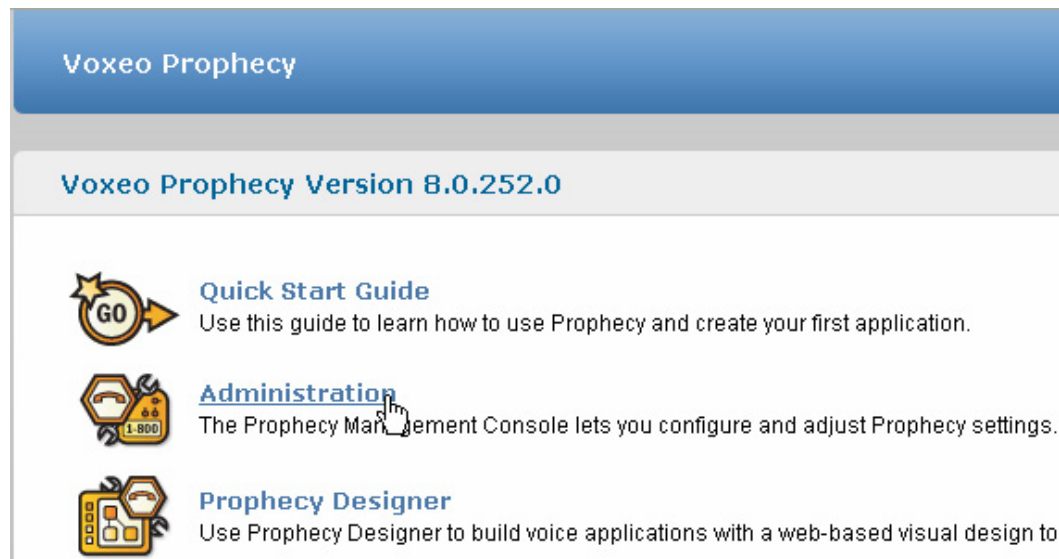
Voxeo Prophecy

Voxeo Prophecy Version 8.0.252.0

GO

Quick Start Guide
Use this guide to learn how to use Prophecy and create your first application.

1-800

Administration
The Prophecy Man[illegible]ement Console lets you configure and adjust Prophecy settings.

Prophecy Designer
Use Prophecy Designer to build voice applications with a web-based visual design to